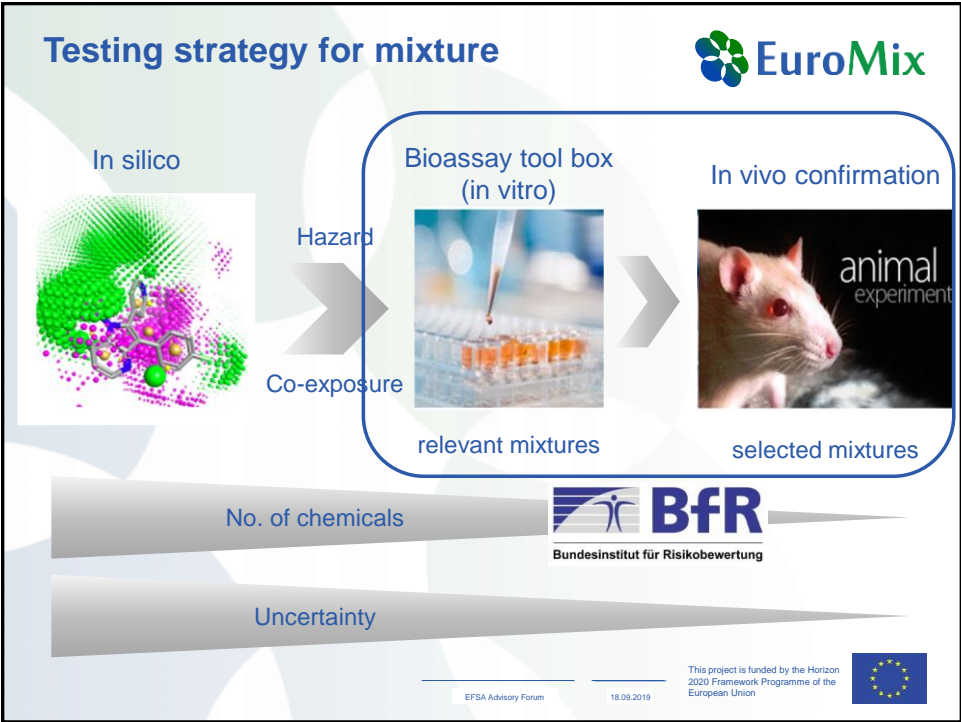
Testing strategy for mixture

EuroMix

In silico

Hazard

Co-exposure

Bioassay tool box (in vitro)

relevant mixtures

In vivo confirmation

animal experiment

selected mixtures

No. of chemicals

BfR

Bundesinstitut für Risikobewertung

Uncertainty

EFSA Advisory Forum

18.09.2019

This project is funded by the Horizon 2020 Framework Programme of the European Union